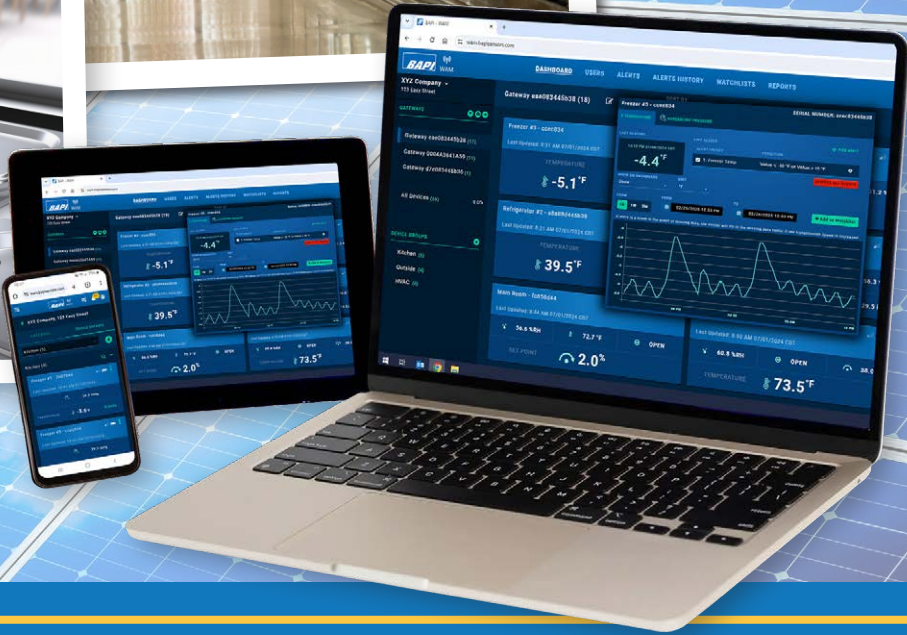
BAPI WAM

wam.bapisensors.com

XYZ Company
123 East Street

DASHBOARD USERS ALERTS ALERTS HISTORY WATCHLISTS REPORTS

GATEWAYS

Gateway eae0834456b38 (18)

Freezer #3 - cce6034

Last Updated: 8:37 AM 07/01/2024 CDT

TEMPERATURE

-5.1°F

Refrigerator #2 - e8a0fb4456b38

Last Updated: 8:31 AM 07/01/2024 CDT

TEMPERATURE

39.5°F

Main Room - f0856d44

36.6 %RH

72.7°F

OPEN

SET POINT

2.0%

Freezer #3 - cce6034

SERIAL NUMBER: cce6034456b38

-4.4°F

Last Updated: 8:36 AM 07/01/2024 CDT

60.8 %RH

OPEN

TEMPERATURE

73.5°F

Kitchen

Outside

HVAC

All Devices

DEVICE GROUPS

-5.1°F

39.5°F

2.0%

73.5°F

-4.4°F

-3.6°F